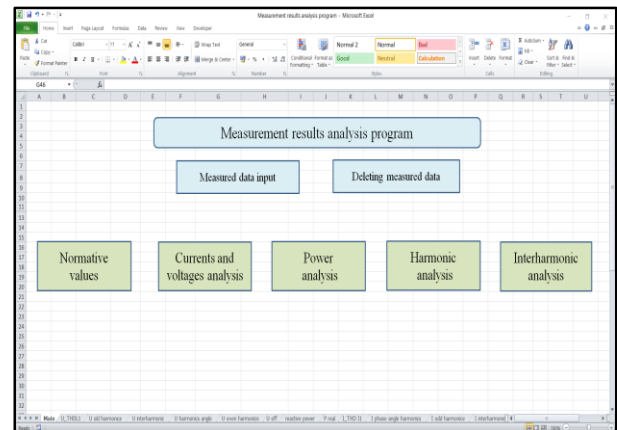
Measurement results analysis program - Microsoft Excel

File Home Insert Page Layout Formulas Data Review View Developer

Cut Copy Format Painter Paste Calibri 11 Wrap Text Merge & Center General Conditional Formatting Format as Table Normal 2 Normal Bad Good Neutral Calculation Insert Delete Format AutoSum Fill Clear Sort & Filter Find & Select

Clipboard Font Alignment Number Styles Cells Editing

G46

Measurement results analysis program

Measured data input

Deleting measured data

Normative values

Currents and voltages analysis

Power analysis

Harmonic analysis

Interharmonic analysis

Main U_THDU U odd harmonics U interharmonic U harmonics angle U even harmonics U off reactive power P real I_THD I1 phase angle harmonics I odd harmonics I interharmonic

Ready